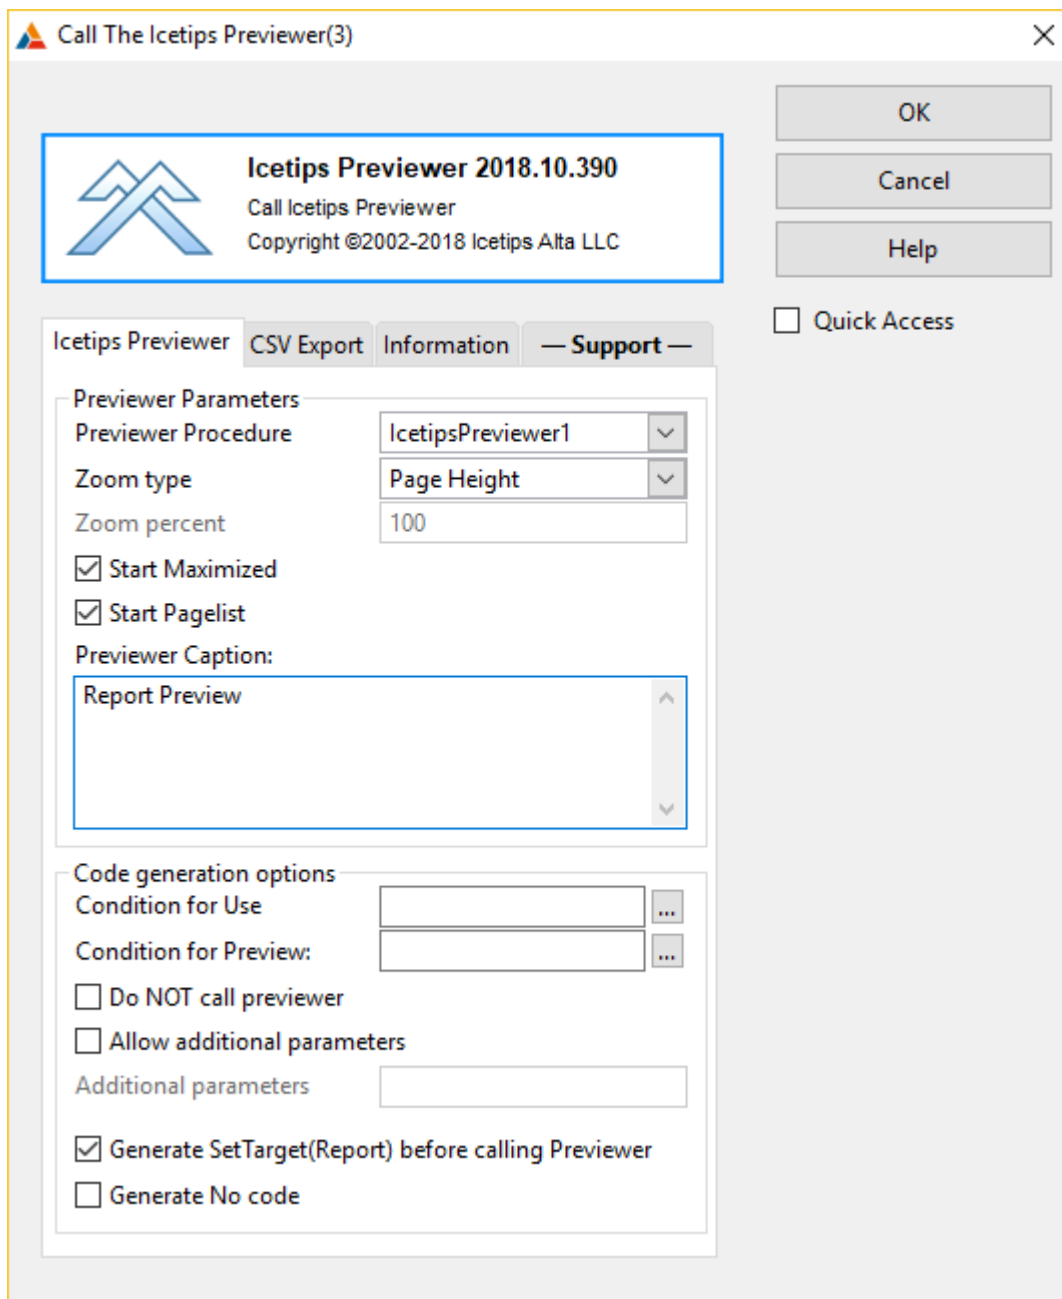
Call The Icetips Previewer(3)

Icetips Previewer 2018.10.390
Call Icetips Previewer
Copyright ©2002-2018 Icetips Alta LLC

OK
Cancel
Help
Quick Access

Icetips Previewer | CSV Export | Information | — Support —

Previewer Parameters
Previewer Procedure IcetipsPreviewer1
Zoom type Page Height
Zoom percent 100
Start Maximized
Start Pagelist
Previewer Caption:
Report Preview

Code generation options
Condition for Use ...
Condition for Preview: ...
Do NOT call previewer
Allow additional parameters
Additional parameters
Generate SetTarget(Report) before calling Previewer
Generate No code